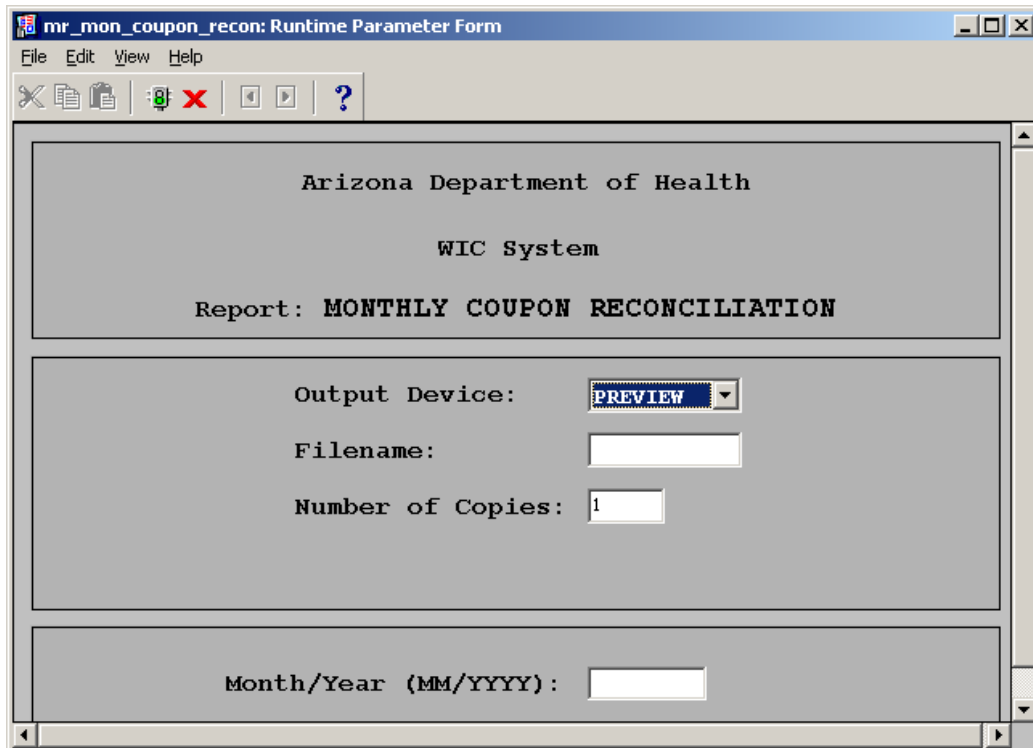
mr_mon_coupon_recon: Runtime Parameter Form

File Edit View Help

Arizona Department of Health

WIC System

Report: MONTHLY COUPON RECONCILIATION

Output Device: PREVIEW

Filename:

Number of Copies: 1

Month/Year (MM/YYYY):